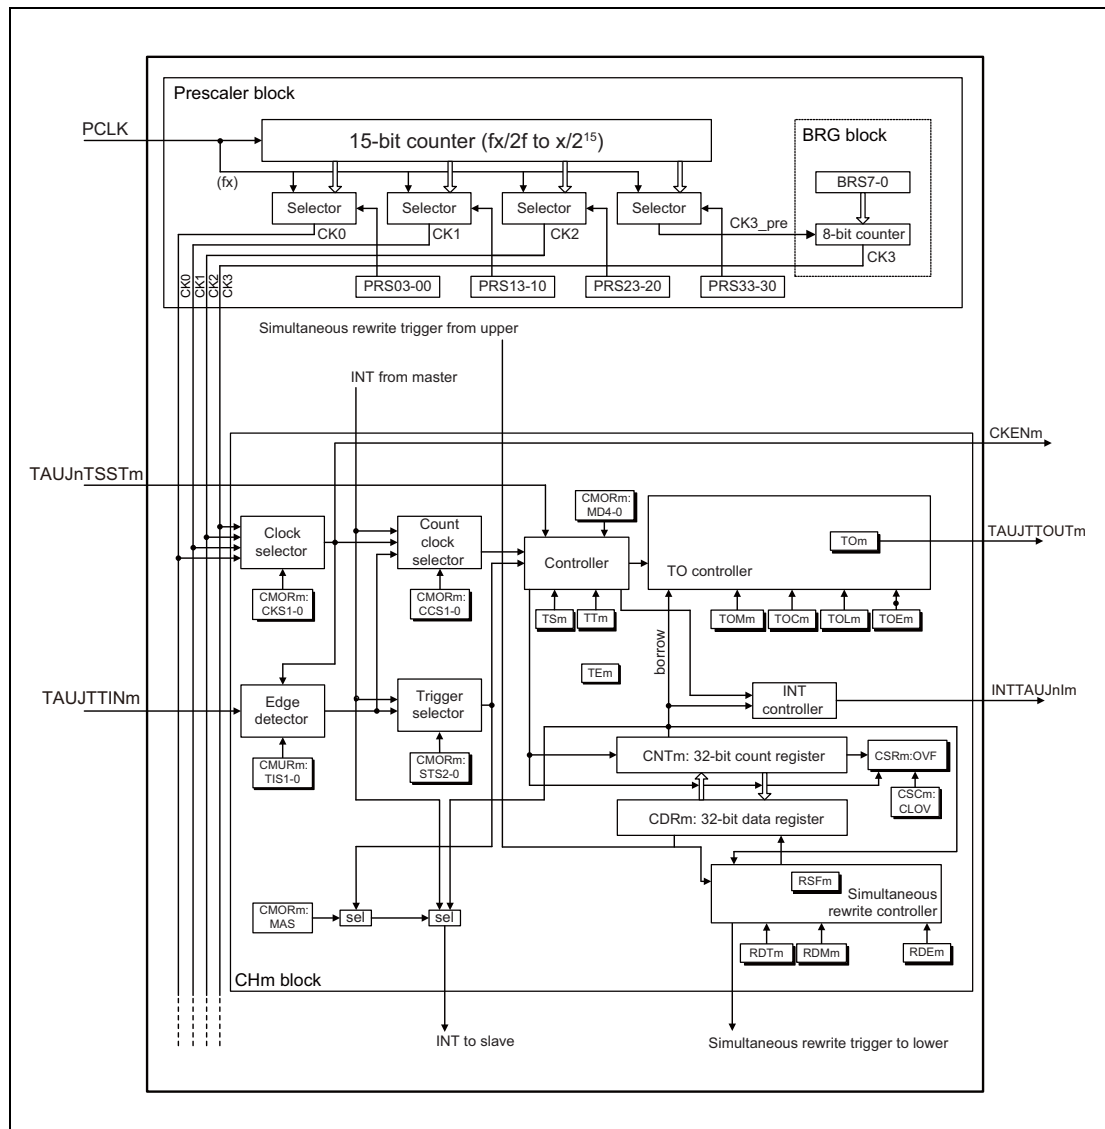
Prescaler block

PCLK

15-bit counter (fx/2f to x/$2^{15}$)

BRG block

(fx)

Selector

Selector

Selector

Selector

BRS7-0

CK0

CK1

CK2

CK3_pre

8-bit counter

CK3

CK0 CK1 CK2 CK3

PRS03-00

PRS13-10

PRS23-20

PRS33-30

Simultaneous rewrite trigger from upper

INT from master

CKENm

TAUJnTSSTm

CMORm: MD4-0

Clock selector

Count clock selector

Controller

TO controller

TOm

TAUJTTOUTm

CMORm: CKS1-0

CMORm: CCS1-0

TSm

TTm

TOMm

TOCm

TOLm

TOEm

TEm

borrow

TAUJTTINm

Edge detector

Trigger selector

INT controller

INTTAUJnIm

CMURm: TIS1-0

CMORm: STS2-0

CNTm: 32-bit count register

CSRm:OVF

CSCm: CLOV

CDRm: 32-bit data register

RSFm

Simultaneous rewrite controller

CMORm: MAS

sel

sel

RDTm

RDMm

RDEm

CHm block

INT to slave

Simultaneous rewrite trigger to lower